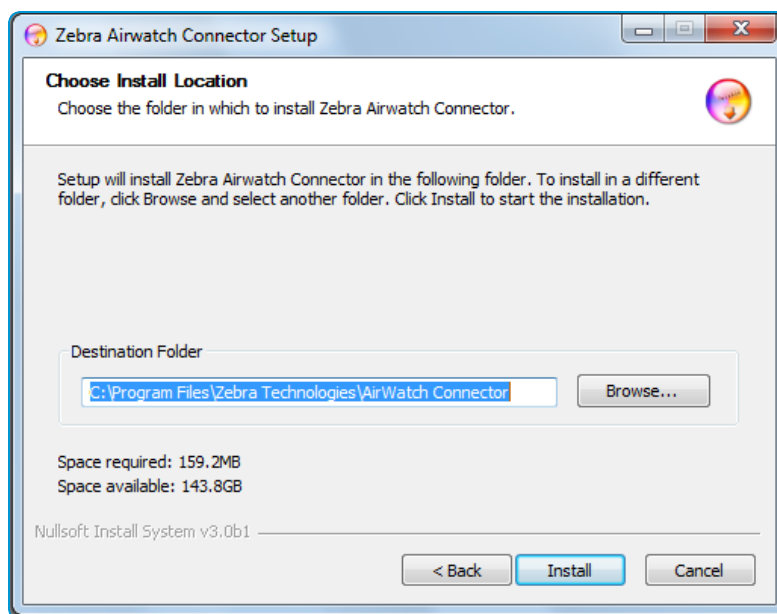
Zebra Airwatch Connector Setup

Choose Install Location
Choose the folder in which to install Zebra Airwatch Connector.

Setup will install Zebra Airwatch Connector in the following folder. To install in a different folder, click Browse and select another folder. Click Install to start the installation.

Destination Folder
C:\Program Files\Zebra Technologies\AirWatch Connector
Browse...

Space required: 159.2MB
Space available: 143.8GB

Nullsoft Install System v3.0b1

< Back
Install
Cancel